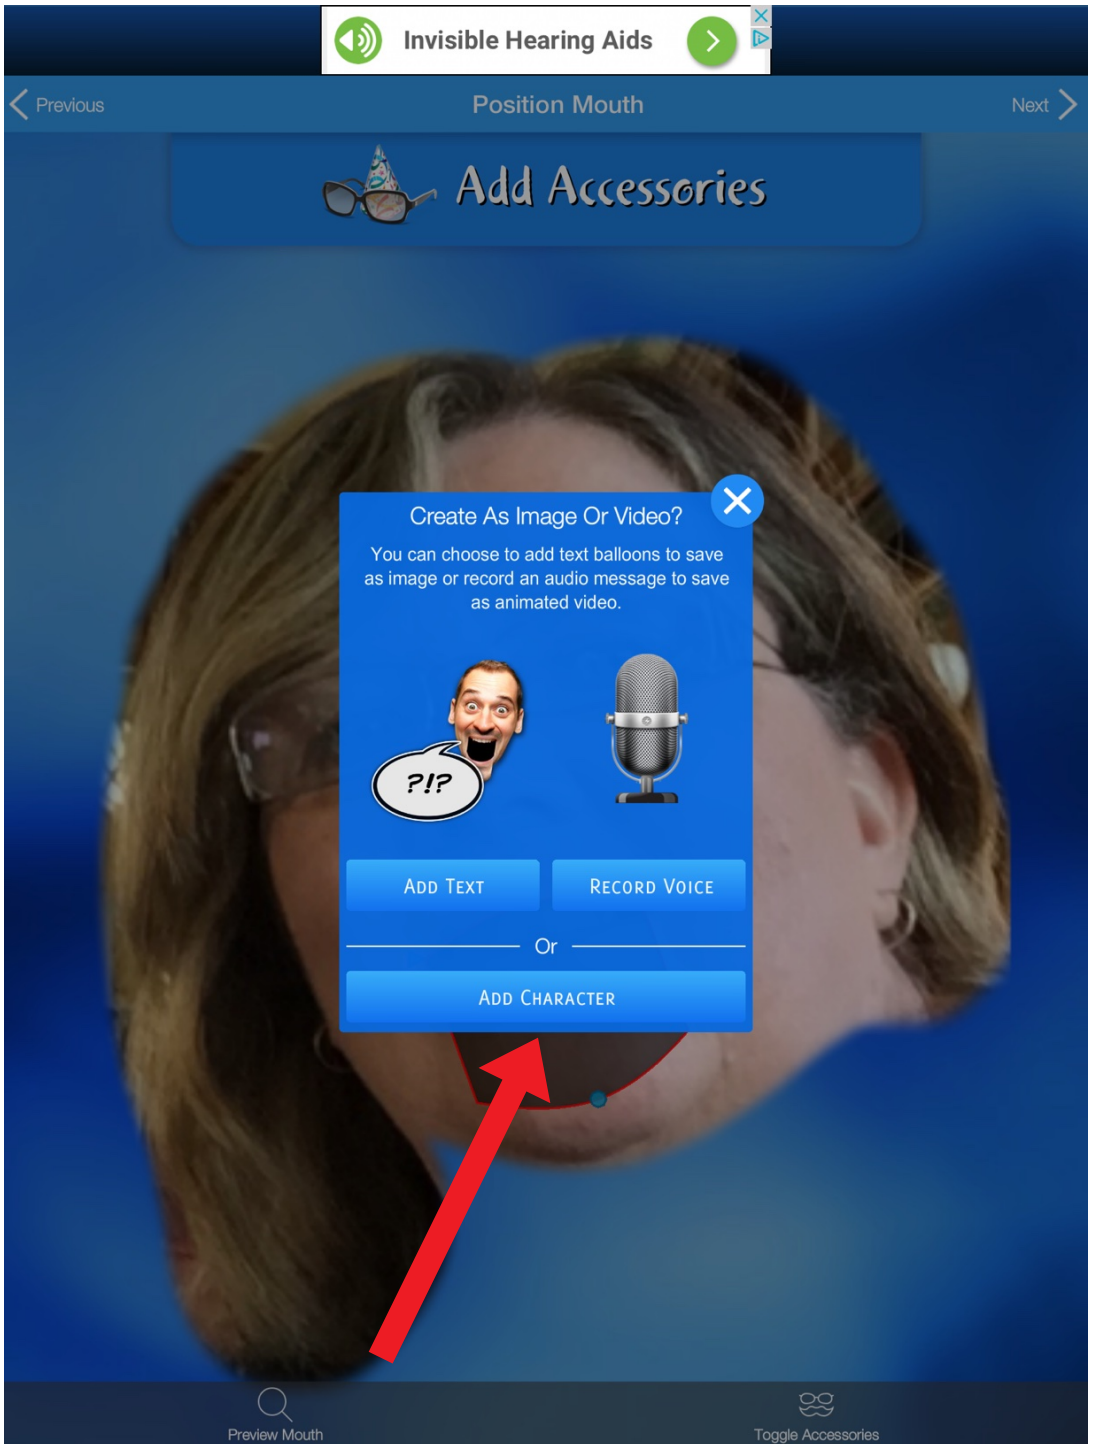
Invisible Hearing Aids

Previous

Position Mouth

Next

Add Accessories

Create As Image Or Video?

You can choose to add text balloons to save as image or record an audio message to save as animated video.

?!?

ADD TEXT

RECORD VOICE

Or

ADD CHARACTER

Preview Mouth

Toggle Accessories